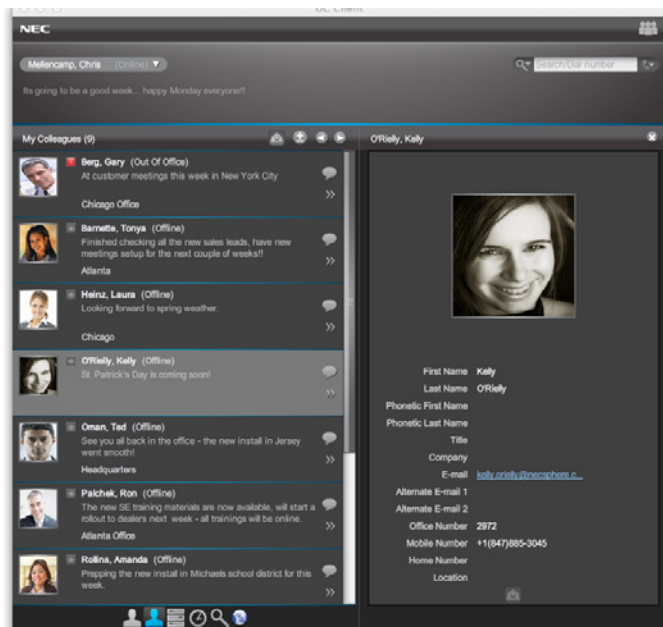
UC Client

NEC

Mellencamp, Chris (Online)

Search/Dial number

Its going to be a good week... happy Monday everyone!!

My Colleagues (9)

Berg, Gary (Out Of Office)
At customer meetings this week in New York City
Chicago Office

Barnette, Tonya (Offline)
Finished checking all the new sales leads, have new meetings setup for the next couple of weeks!!
Atlanta

Heinz, Laura (Offline)
Looking forward to spring weather.
Chicago

O'Rielly, Kelly (Offline)
St. Patrick's Day is coming soon!

Oman, Ted (Offline)
See you all back in the office - the new install in Jersey went smooth!
Headquarters

Palchek, Ron (Offline)
The new SE training materials are now available, will start a rollout to dealers next week - all trainings will be online.
Atlanta Office

Rollins, Amanda (Offline)
Prepping the new install in Michaels school district for this week.

O'Rielly, Kelly

| | |
|---|---|
| First Name | Kelly |
| Last Name | O'Rielly |
| Phonetic First Name | |
| Phonetic Last Name | |
| Title | |
| Company | |
| E-mail | kelly.orielly@necsphere.c... |
| Alternate E-mail 1 | |
| Alternate E-mail 2 | |
| Office Number | 2972 |
| Mobile Number | +1(847)885-3045 |
| Home Number | |
| Location | |